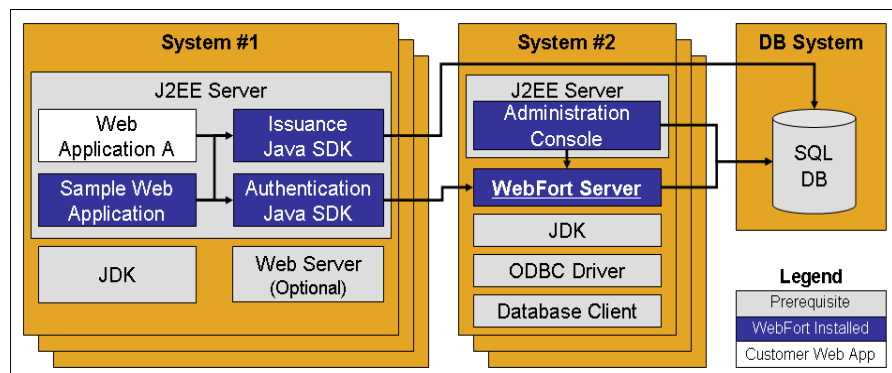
System #1

J2EE Server

Web Application A

Issuance Java SDK

Sample Web Application

Authentication Java SDK

JDK

Web Server (Optional)

System #2

J2EE Server

Administration Console

WebFort Server

JDK

ODBC Driver

Database Client

DB System

SQL DB

Legend

Prerequisite

WebFort Installed

Customer Web App